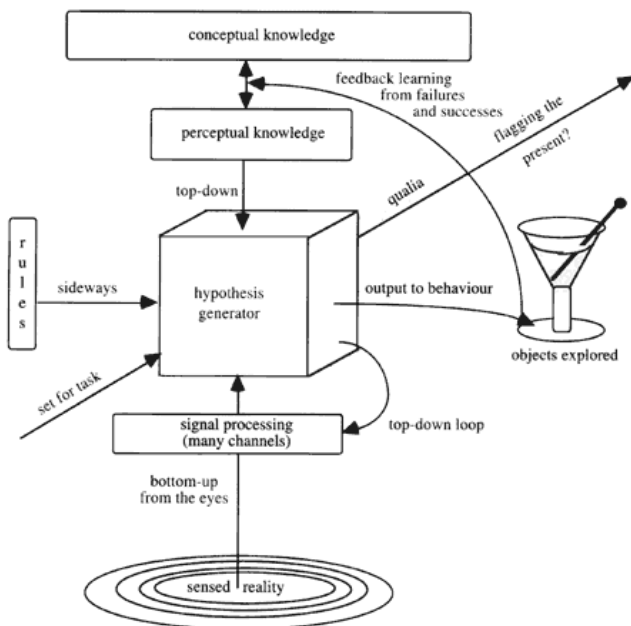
conceptual knowledge

feedback learning from failures and successes

perceptual knowledge

flagging the present?

top-down

qualia

r u l e s

sideways

hypothesis generator

output to behaviour

objects explored

set for task

top-down loop

signal processing (many channels)

bottom-up from the eyes

sensed reality